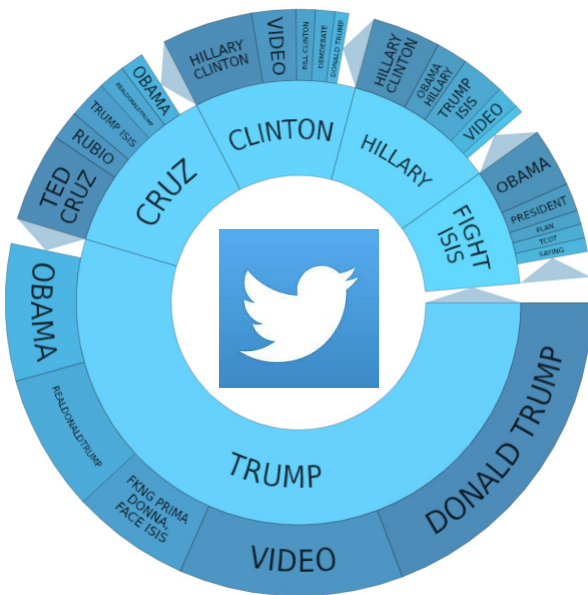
TED CRUZ
RUBIO
TRUMP ISIS
REALDONALDTRUMP
OBAMA
CRUZ
HILLARY CLINTON
VIDEO
BILL CLINTON
DEMOCRATE
DONALD TRUMP
CLINTON
HILLARY CLINTON
OBAMA HILLARY
TRUMP ISIS
VIDEO
HILLARY
OBAMA
PRESIDENT
PLAN
TCOT
SAYING
FIGHT ISIS
OBAMA
REALDONALDTRUMP
TRUMP
FKNG PRIMA DONNA, FACE ISIS
VIDEO
DONALD TRUMP